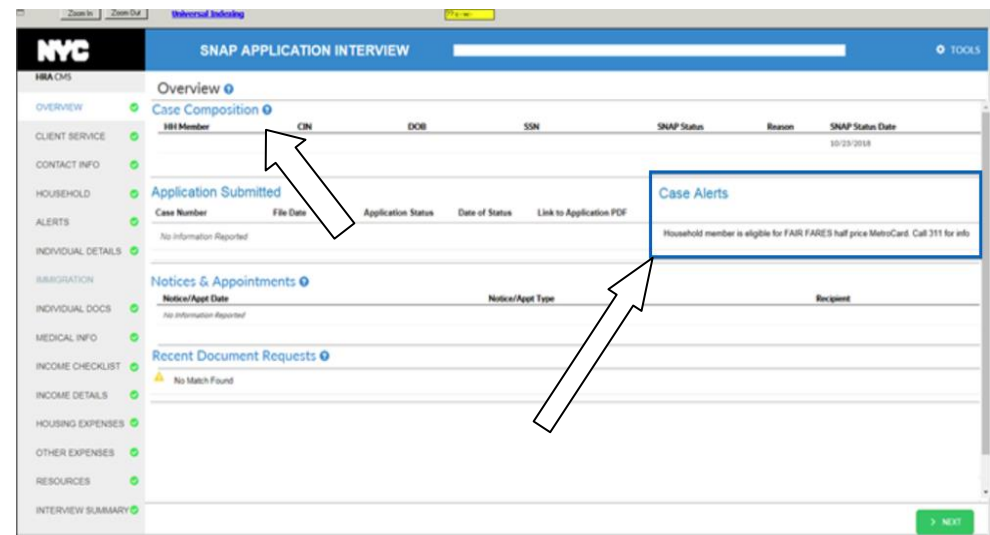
Zoom In Zoom Out Universal Indexing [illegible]

NYC

SNAP APPLICATION INTERVIEW

TOOLS

HRA CMS

OVERVIEW
CLIENT SERVICE
CONTACT INFO
HOUSEHOLD
ALERTS
INDIVIDUAL DETAILS
IMMIGRATION
INDIVIDUAL DOCS
MEDICAL INFO
INCOME CHECKLIST
INCOME DETAILS
HOUSING EXPENSES
OTHER EXPENSES
RESOURCES
INTERVIEW SUMMARY

Overview

Case Composition

| HH Member | CIN | DOB | SSN | SNAP Status | Reason | SNAP Status Date |
|---|---|---|---|---|---|---|
| | | | | | | 10/23/2018 |

Application Submitted

| Case Number | File Date | Application Status | Date of Status | Link to Application PDF |
|---|---|---|---|---|
| No Information Reported | | | | |

Case Alerts

Household member is eligible for FAIR FARES half price MetroCard. Call 311 for info

Notices & Appointments

| Notice/Appt Date | Notice/Appt Type | Recipient |
|---|---|---|
| No Information Reported | | |

Recent Document Requests

No Match Found

> NEXT